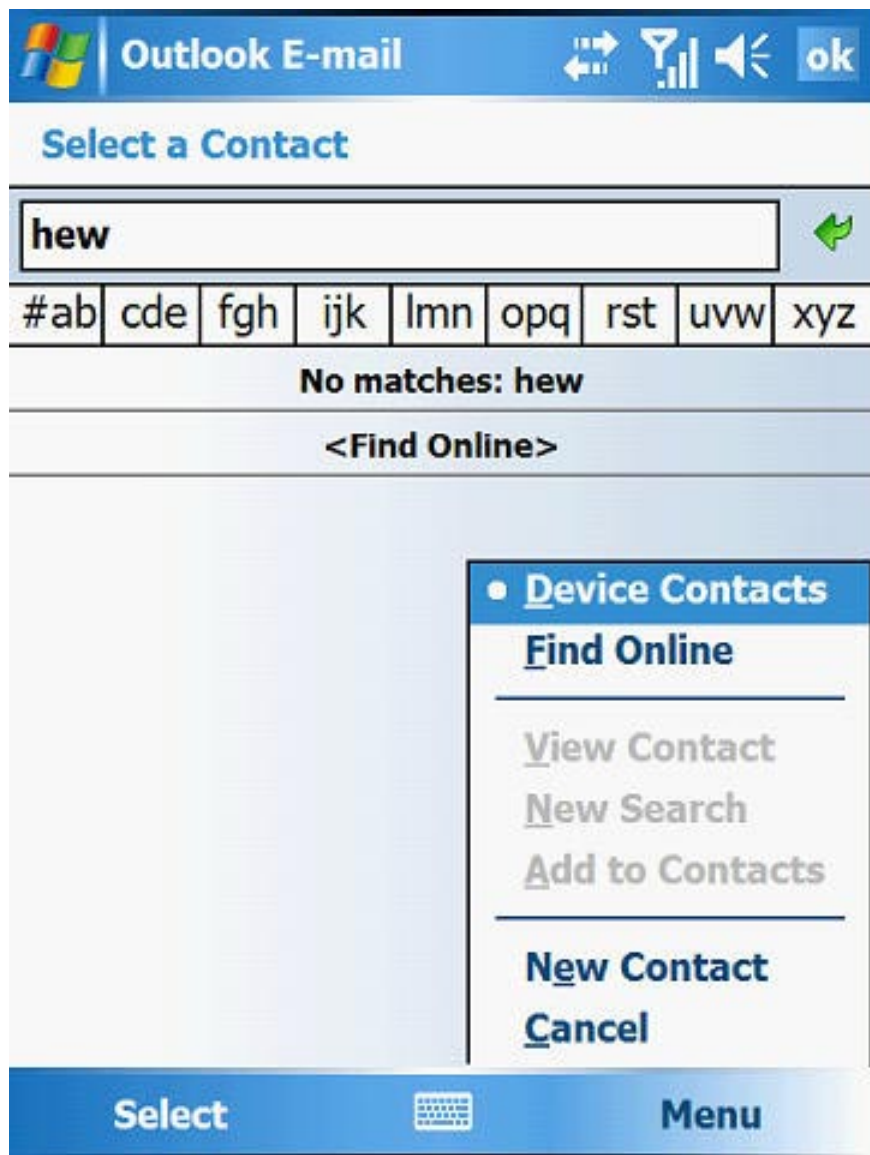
Outlook E-mail ok

Select a Contact

hew

#ab cde fgh ijk lmn opq rst uvw xyz

No matches: hew

<Find Online>

• Device Contacts
Find Online

View Contact
New Search
Add to Contacts

New Contact
Cancel

Select Menu